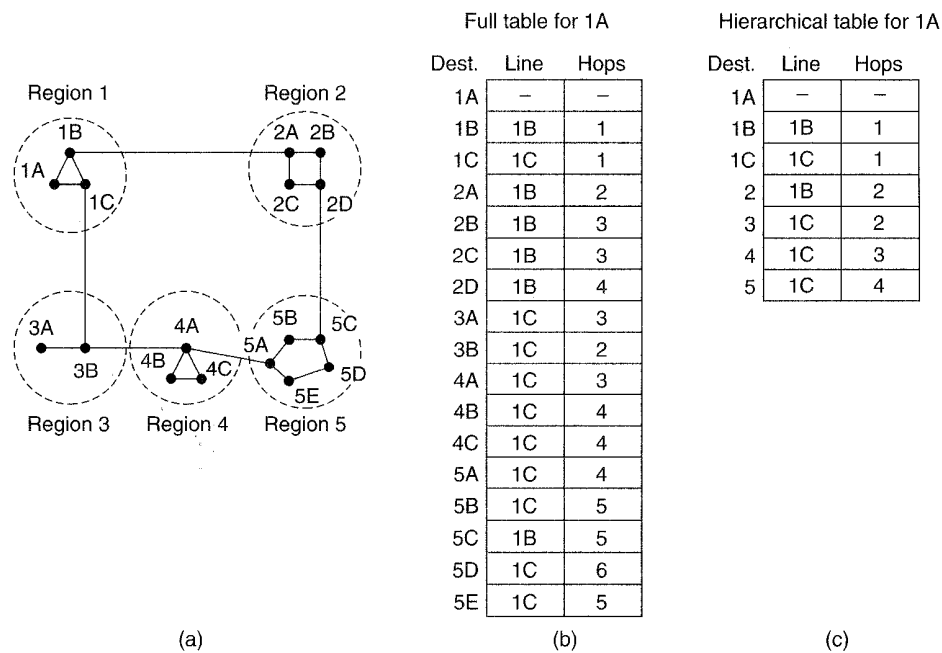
Region 1

Region 2

1B

1A

1C

2A 2B

2C 2D

3A

3B

4A

4B 4C

5A

5B 5C

5D

5E

Region 3 Region 4 Region 5

(a)

Full table for 1A

| Dest. | Line | Hops |
|---|---|---|
| 1A | – | – |
| 1B | 1B | 1 |
| 1C | 1C | 1 |
| 2A | 1B | 2 |
| 2B | 1B | 3 |
| 2C | 1B | 3 |
| 2D | 1B | 4 |
| 3A | 1C | 3 |
| 3B | 1C | 2 |
| 4A | 1C | 3 |
| 4B | 1C | 4 |
| 4C | 1C | 4 |
| 5A | 1C | 4 |
| 5B | 1C | 5 |
| 5C | 1B | 5 |
| 5D | 1C | 6 |
| 5E | 1C | 5 |

(b)

Hierarchical table for 1A

| Dest. | Line | Hops |
|---|---|---|
| 1A | – | – |
| 1B | 1B | 1 |
| 1C | 1C | 1 |
| 2 | 1B | 2 |
| 3 | 1C | 2 |
| 4 | 1C | 3 |
| 5 | 1C | 4 |

(c)